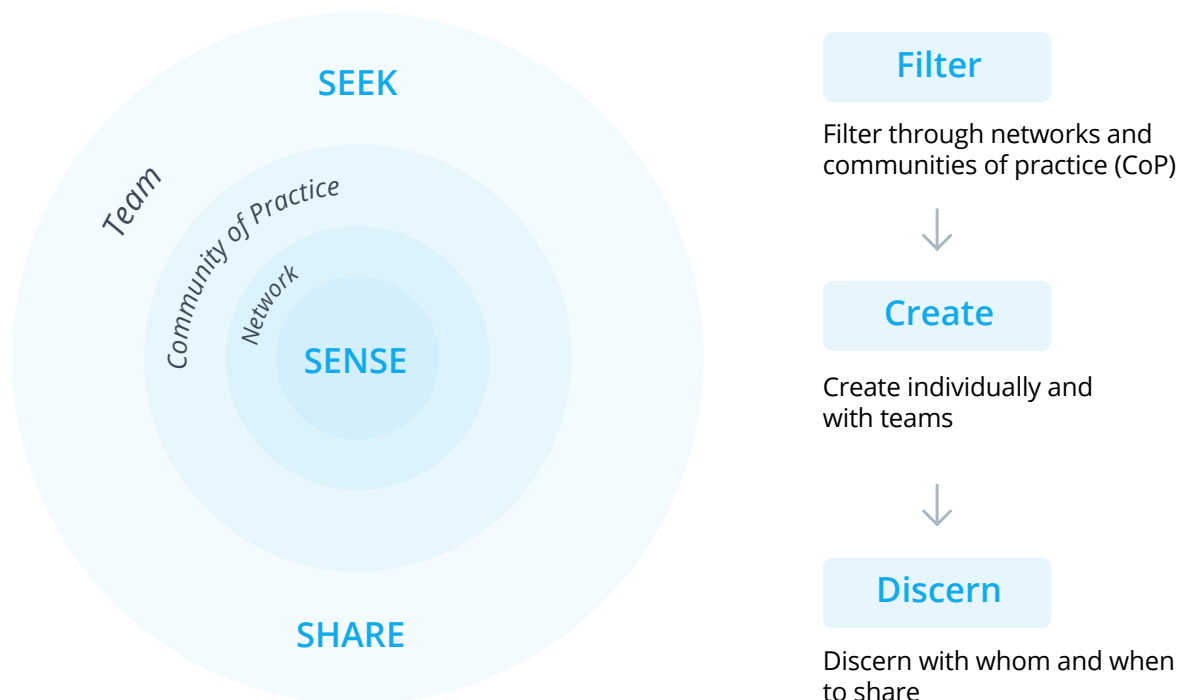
SEEK

Team

Community of Practice

Network

SENSE

SHARE

Filter

Filter through networks and communities of practice (CoP)

Create

Create individually and with teams

Discern

Discern with whom and when to share